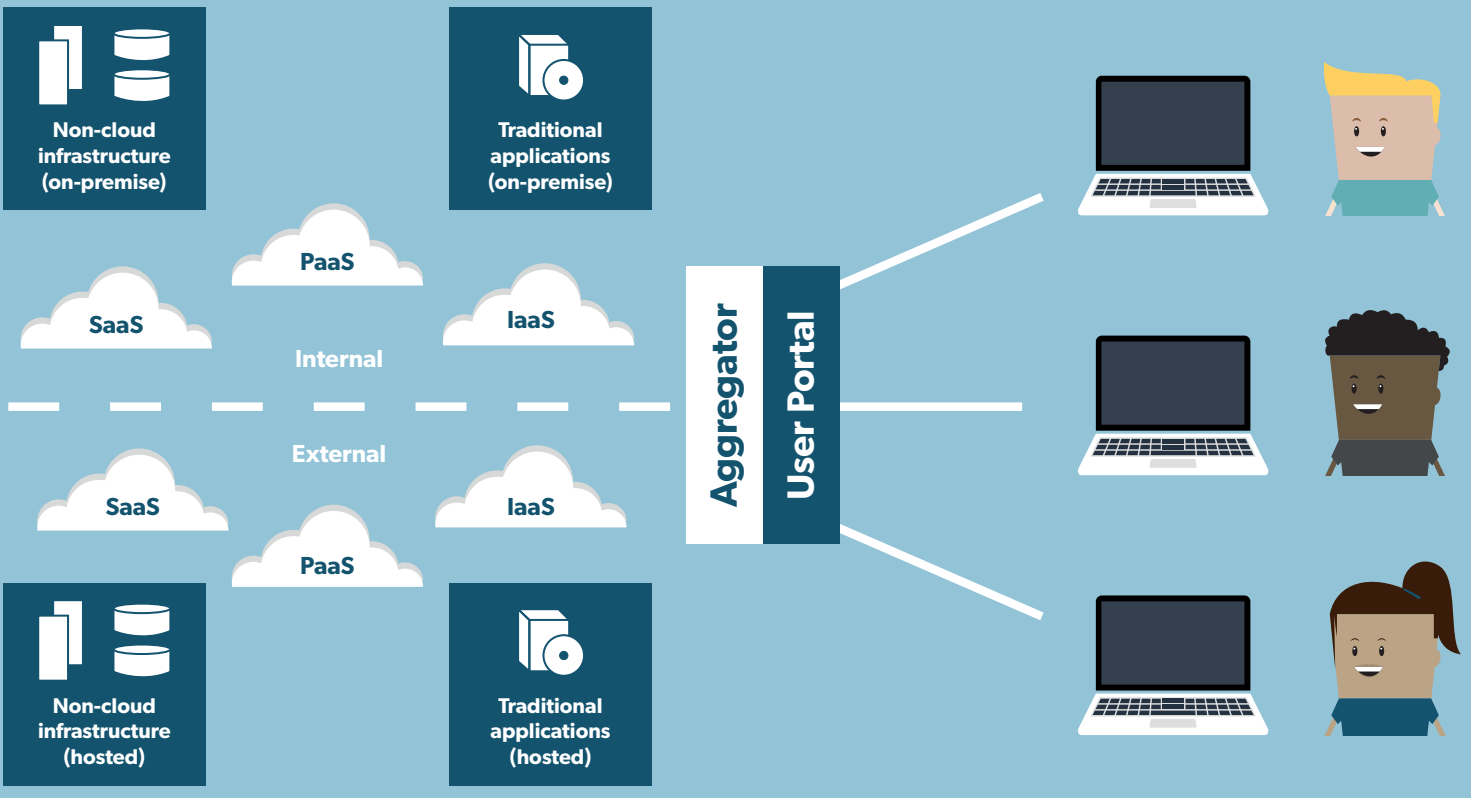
Non-cloud infrastructure (on-premise)

Traditional applications (on-premise)

PaaS

SaaS

IaaS

Internal

External

SaaS

IaaS

PaaS

Aggregator

User Portal

Non-cloud infrastructure (hosted)

Traditional applications (hosted)